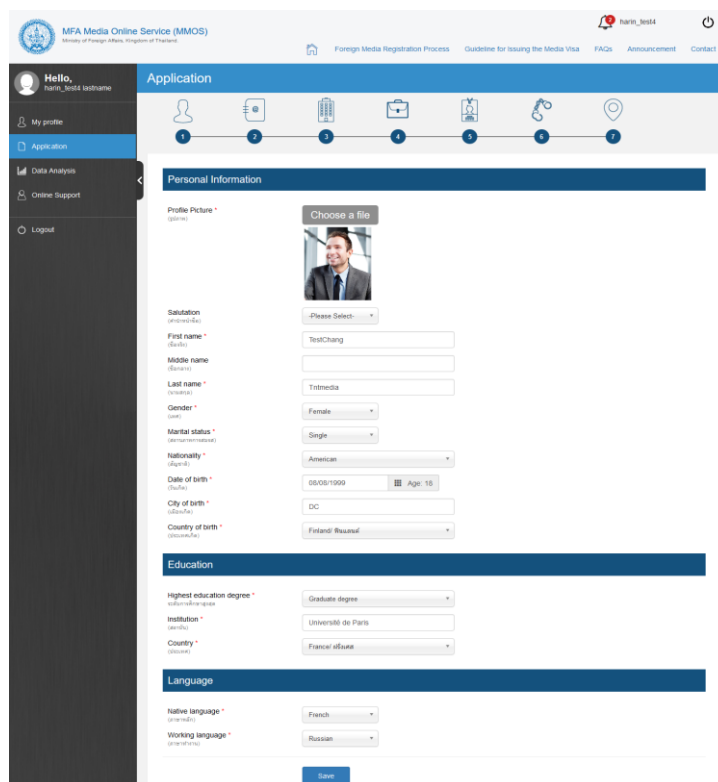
MFA Media Online Service (MMOS)
Ministry of Foreign Affairs, Kingdom of Thailand

harin_test4

Foreign Media Registration Process Guideline for Issuing the Media Visa FAQs Announcement Contact

Hello,
harin_test4 lastname

My profile
Application
Data Analysis
Online Support
Logout

Application

1 2 3 4 5 6 7

Personal Information

Profile Picture *
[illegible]
Choose a file

Salutation
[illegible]
-Please Select-

First name *
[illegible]
TestChang

Middle name
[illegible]

Last name *
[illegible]
Tntmedia

Gender *
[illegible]
Female

Marital status *
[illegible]
Single

Nationality *
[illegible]
American

Date of birth *
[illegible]
08/08/1999
Age: 18

City of birth *
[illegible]
DC

Country of birth *
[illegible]
Finland/ ฟินแลนด์

Education

Highest education degree *
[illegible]
Graduate degree

Institution *
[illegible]
Université de Paris

Country *
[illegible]
France/ ฝรั่งเศส

Language

Native language *
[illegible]
French

Working language *
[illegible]
Russian

Save